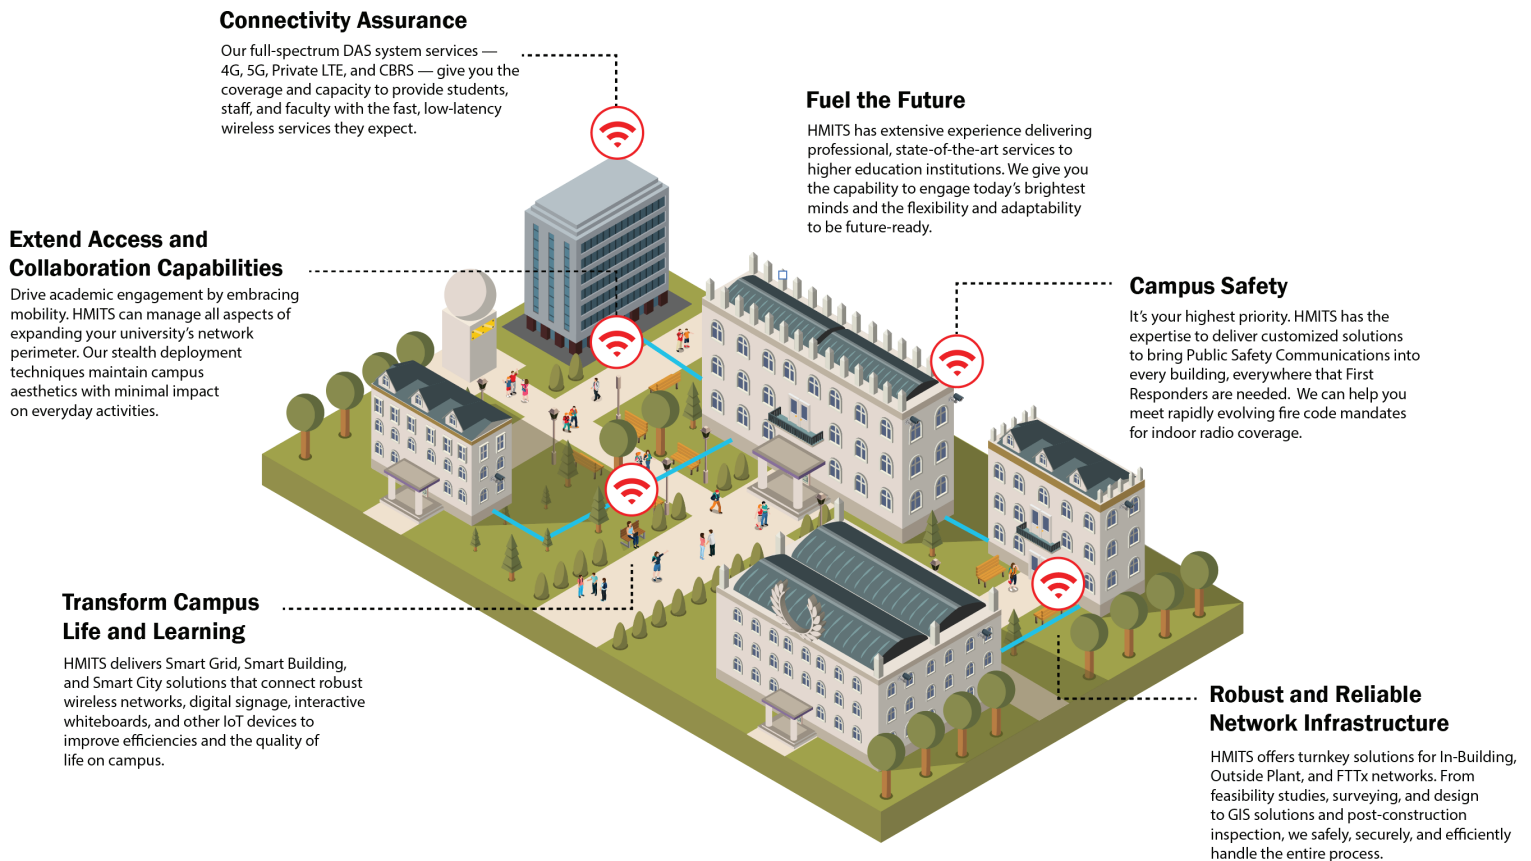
Connectivity Assurance

Our full-spectrum DAS system services — 4G, 5G, Private LTE, and CBRS — give you the coverage and capacity to provide students, staff, and faculty with the fast, low-latency wireless services they expect.

Fuel the Future

HMITS has extensive experience delivering professional, state-of-the-art services to higher education institutions. We give you the capability to engage today's brightest minds and the flexibility and adaptability to be future-ready.

Extend Access and Collaboration Capabilities

Drive academic engagement by embracing mobility. HMITS can manage all aspects of expanding your university's network perimeter. Our stealth deployment techniques maintain campus aesthetics with minimal impact on everyday activities.

Campus Safety

It's your highest priority. HMITS has the expertise to deliver customized solutions to bring Public Safety Communications into every building, everywhere that First Responders are needed. We can help you meet rapidly evolving fire code mandates for indoor radio coverage.

Transform Campus Life and Learning

HMITS delivers Smart Grid, Smart Building, and Smart City solutions that connect robust wireless networks, digital signage, interactive whiteboards, and other IoT devices to improve efficiencies and the quality of life on campus.

Robust and Reliable Network Infrastructure

HMITS offers turnkey solutions for In-Building, Outside Plant, and FTTx networks. From feasibility studies, surveying, and design to GIS solutions and post-construction inspection, we safely, securely, and efficiently handle the entire process.